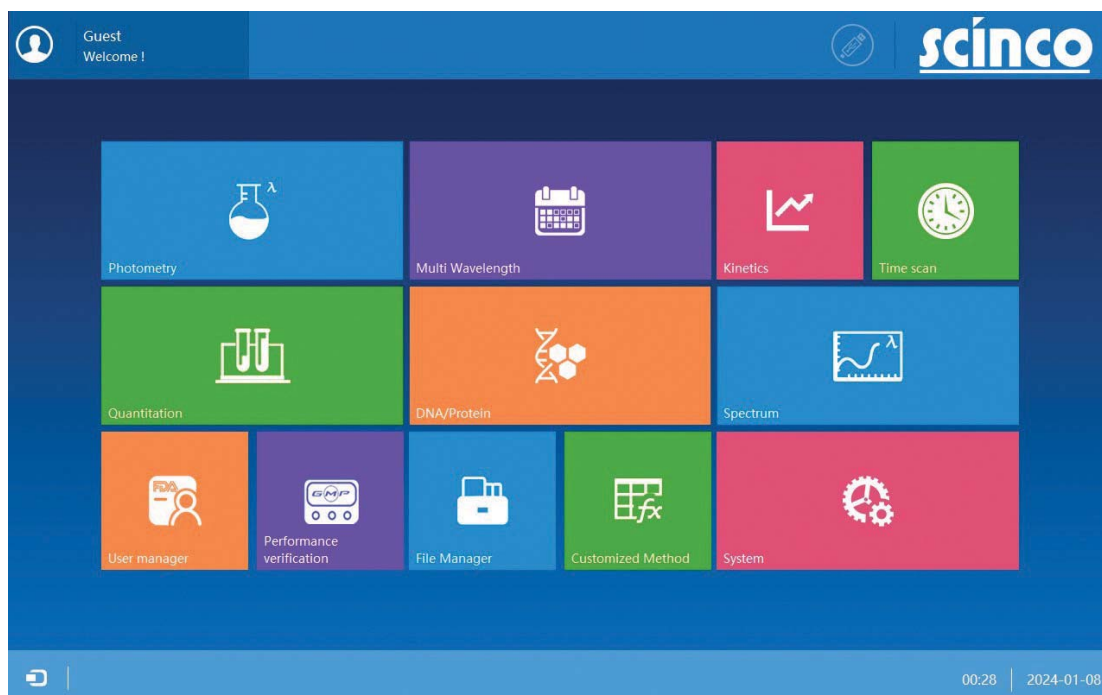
Guest
Welcome !

scinco

λ

Photometry

Multi Wavelength

Kinetics

Time scan

Quantitation

DNA/Protein

λ

Spectrum

FDA

User manager

GMP

Performance verification

File Manager

Customized Method

System

00:28 2024-01-08